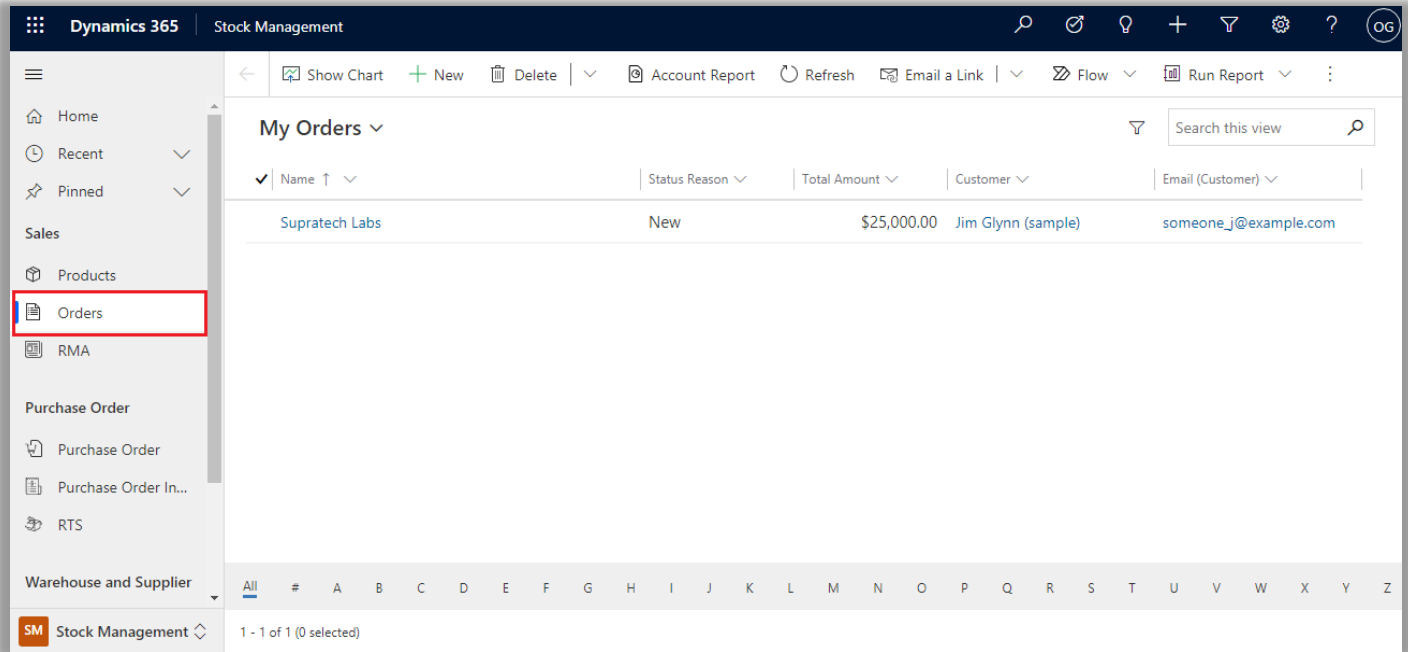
Dynamics 365 Stock Management

OG

Show Chart New Delete Account Report Refresh Email a Link Flow Run Report

Home
Recent
Pinned
Sales
Products
Orders
RMA
Purchase Order
Purchase Order
Purchase Order In...
RTS
Warehouse and Supplier
SM Stock Management

My Orders

Search this view

| Name ↑ | Status Reason | Total Amount | Customer | Email (Customer) |
|---|---|---|---|---|
| Supratech Labs | New | $25,000.00 | Jim Glynn (sample) | someone_j@example.com |

All # A B C D E F G H I J K L M N O P Q R S T U V W X Y Z

1 - 1 of 1 (0 selected)